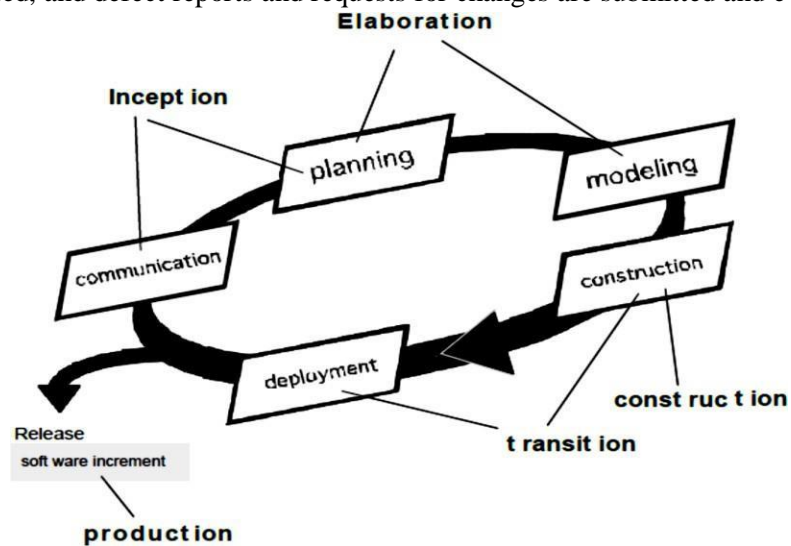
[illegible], and defect reports and requests for changes are submitted and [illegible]

Elaboration

Incept ion

planning

modeling

communication

construction

deployment

const ruc t ion

Release

soft ware increment

t ransit ion

product ion